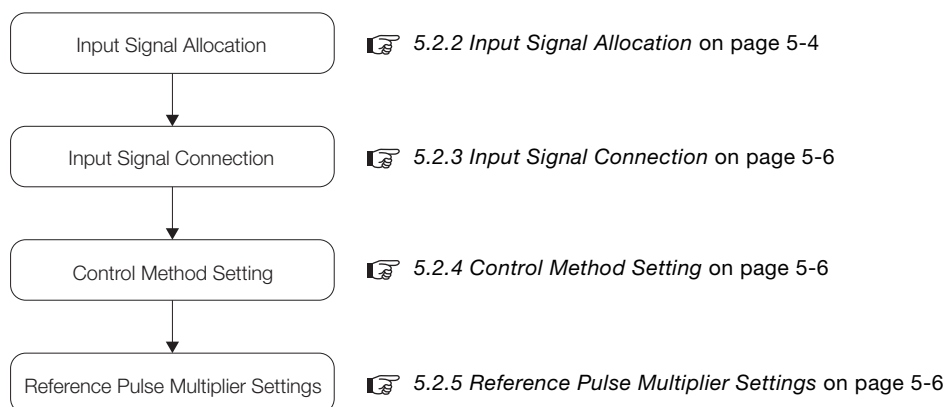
Input Signal Allocation

5.2.2 Input Signal Allocation on page 5-4

Input Signal Connection

5.2.3 Input Signal Connection on page 5-6

Control Method Setting

5.2.4 Control Method Setting on page 5-6

Reference Pulse Multiplier Settings

5.2.5 Reference Pulse Multiplier Settings on page 5-6